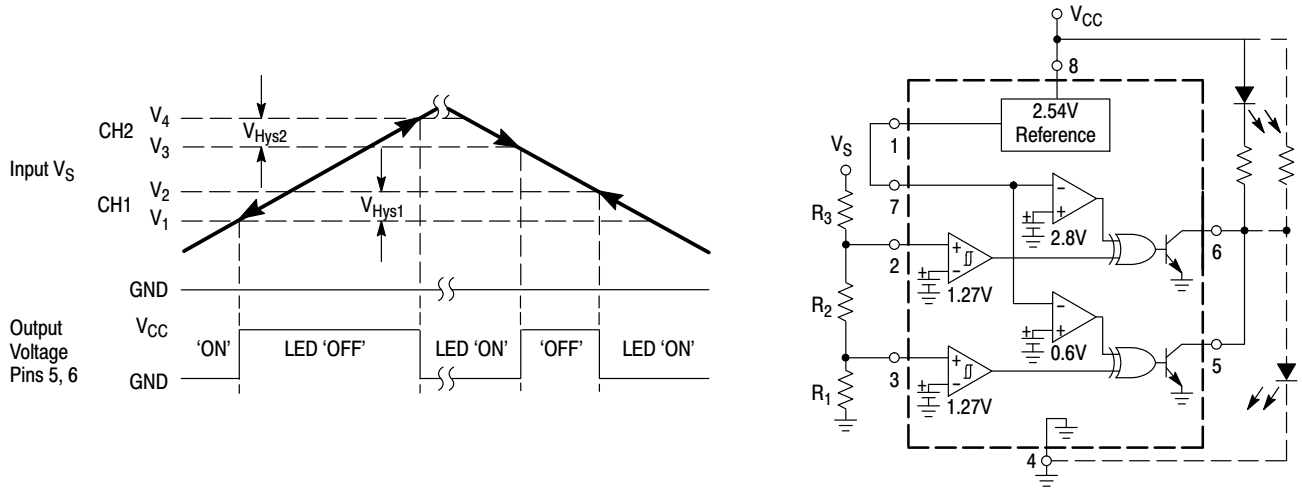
CH2
$V_4$
$V_{Hys2}$
$V_3$
Input $V_S$
CH1
$V_2$
$V_1$
$V_{Hys1}$
GND
Output Voltage Pins 5, 6
$V_{CC}$
GND
'ON'
LED 'OFF'
LED 'ON'
'OFF'
LED 'ON'

$V_{CC}$
8
2.54V Reference
1
$V_S$
7
$R_3$
2.8V
2
1.27V
6
$R_2$
0.6V
3
1.27V
5
$R_1$
4